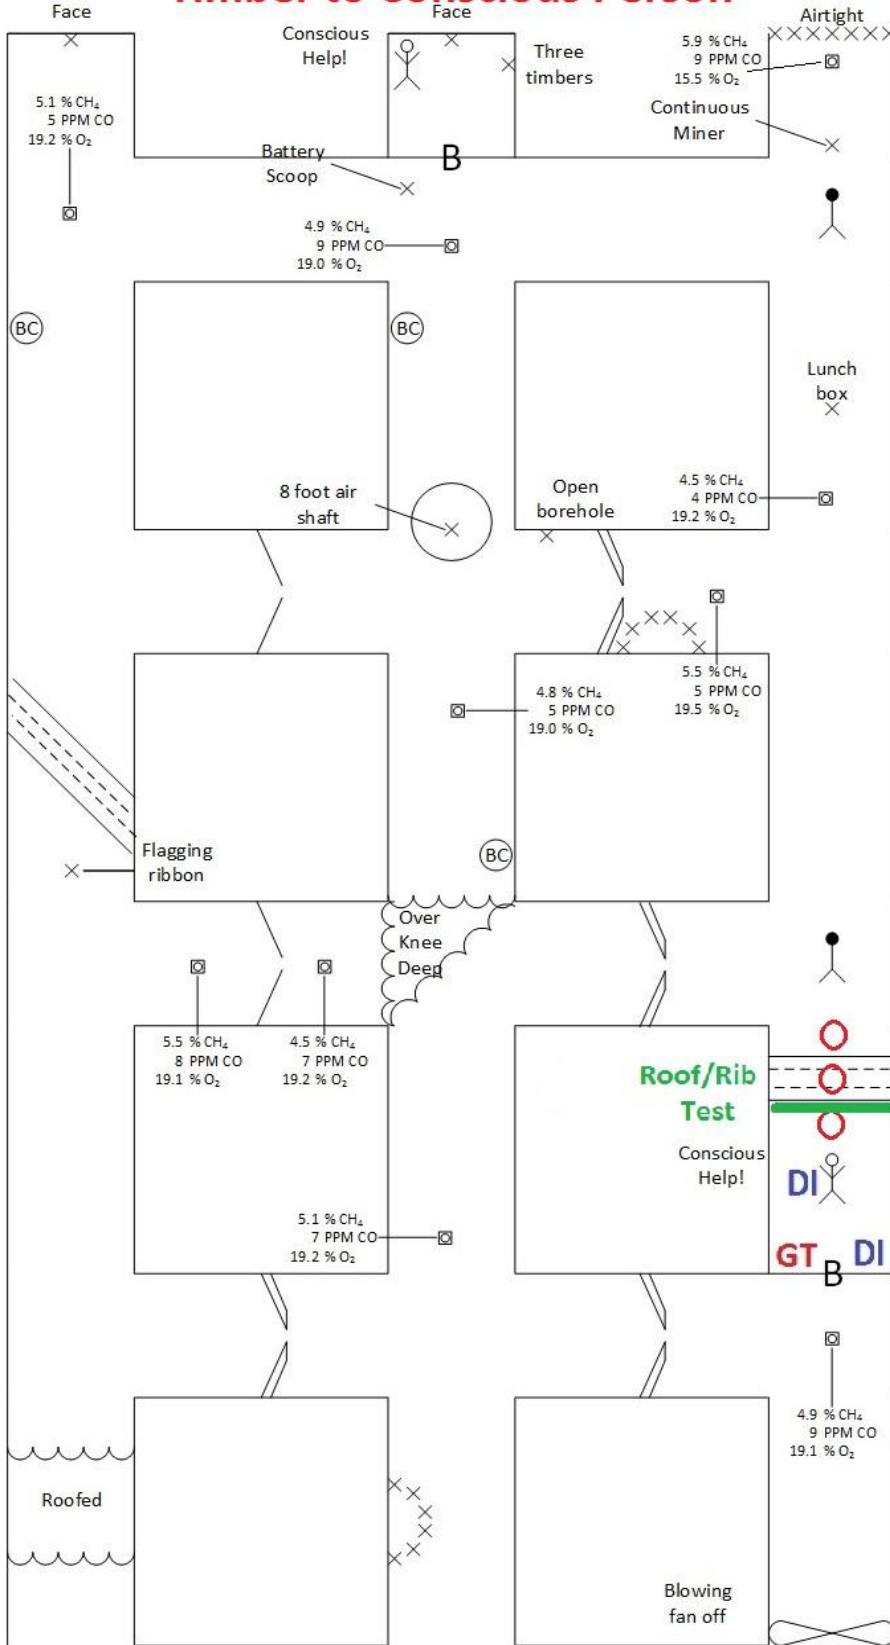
Timber to Conscious Person

Face

Face

Airtight

Conscious Help!

Three timbers

5.9 % $CH_4$
9 PPM CO
15.5 % $O_2$

Continuous Miner

5.1 % $CH_4$
5 PPM CO
19.2 % $O_2$

Battery Scoop

B

4.9 % $CH_4$
9 PPM CO
19.0 % $O_2$

BC

BC

Lunch box

8 foot air shaft

Open borehole

4.5 % $CH_4$
4 PPM CO
19.2 % $O_2$

5.5 % $CH_4$
5 PPM CO
19.5 % $O_2$

4.8 % $CH_4$
5 PPM CO
19.0 % $O_2$

Flagging ribbon

BC

Over Knee Deep

5.5 % $CH_4$
8 PPM CO
19.1 % $O_2$

4.5 % $CH_4$
7 PPM CO
19.2 % $O_2$

Roof/Rib Test

Conscious Help!

DI

5.1 % $CH_4$
7 PPM CO
19.2 % $O_2$

GT B DI

4.9 % $CH_4$
9 PPM CO
19.1 % $O_2$

Roofed

Blowing fan off